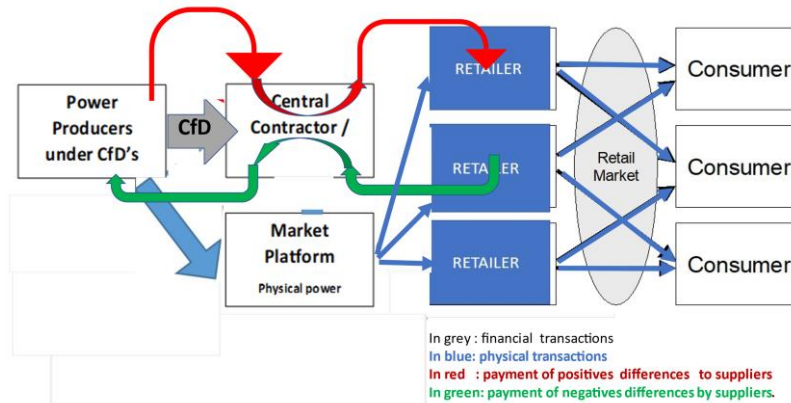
Power Producers under CfD's

CfD

Central Contractor /

Market Platform

Physical power

RETAILER

RETAILER

RETAILER

Retail Market

Consumer

Consumer

Consumer

In grey : financial transactions
In blue: physical transactions
In red : payment of positives differences to suppliers
In green: payment of negatives differences by suppliers.